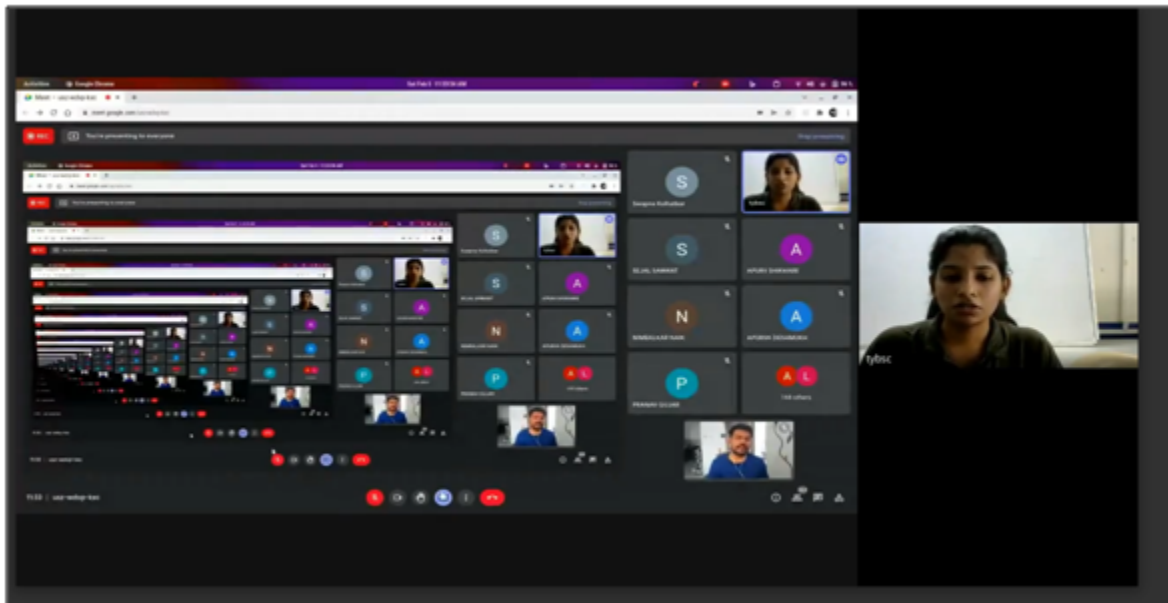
Activities Google Chrome
Meet – usz-wdxp-kac
meet.google.com/usz-wdxp-kac
REC
You're presenting to everyone
Stop presenting
S
Swapna Kolhatkar
S
SEJAL SAWANT
A
APURV SHIRANDE
N
NIMBALKAR NAIK
A
APURV DESHMUKH
P
PRANAV GUJAR
A L
138 others
tybsc
11:53 | usz-wdxp-kac